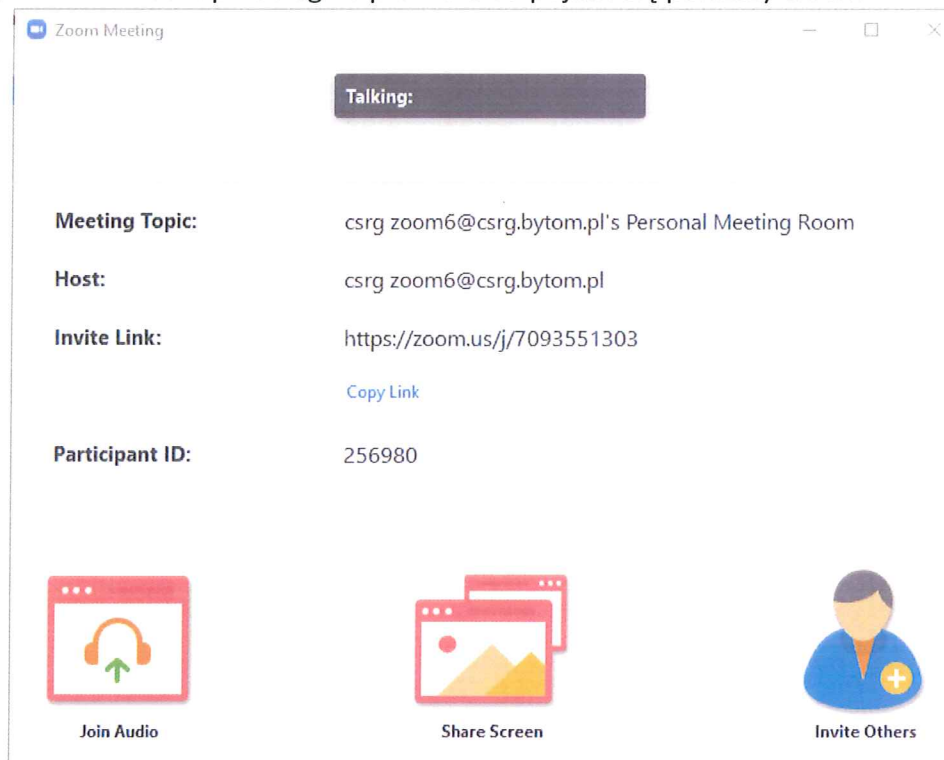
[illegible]

Zoom Meeting

Talking:

Meeting Topic: csrg zoom6@csrg.bytom.pl's Personal Meeting Room

Host: csrg zoom6@csrg.bytom.pl

Invite Link: https://zoom.us/j/7093551303

Copy Link

Participant ID: 256980

Join Audio

Share Screen

Invite Others